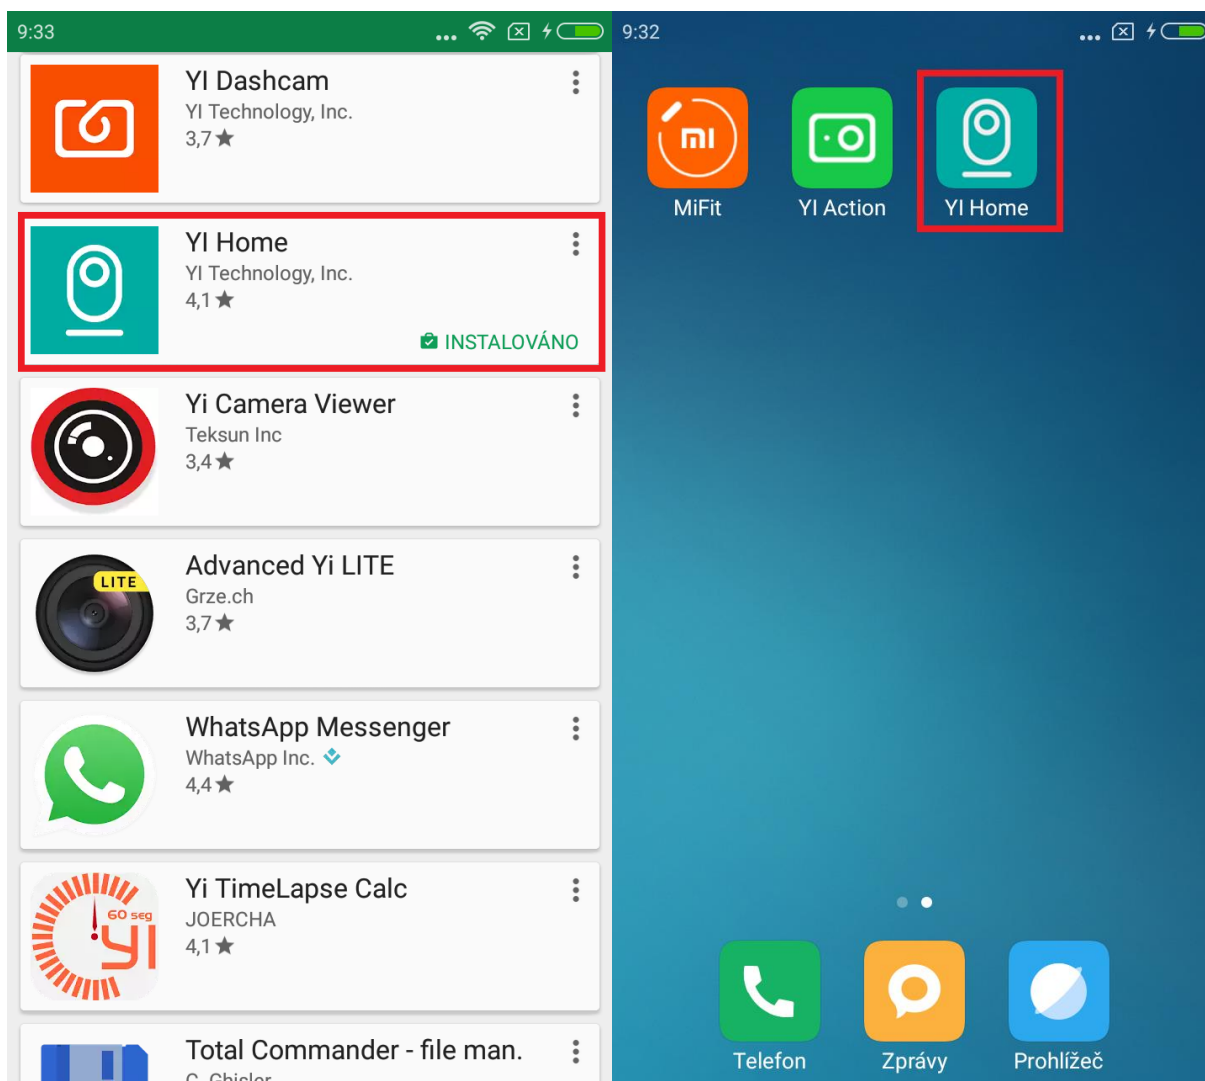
9:33

YI Dashcam
YI Technology, Inc.
3,7 ★

YI Home
YI Technology, Inc.
4,1 ★
INSTALOVÁNO

Yi Camera Viewer
Teksun Inc
3,4 ★

LITE
Advanced Yi LITE
Grze.ch
3,7 ★

WhatsApp Messenger
WhatsApp Inc.
4,4 ★

60 seg
Yi TimeLapse Calc
JOERCHA
4,1 ★

Total Commander - file man.
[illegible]

9:32

mi
MiFit

YI Action

YI Home

Telefon

Zprávy

Prohlížeč